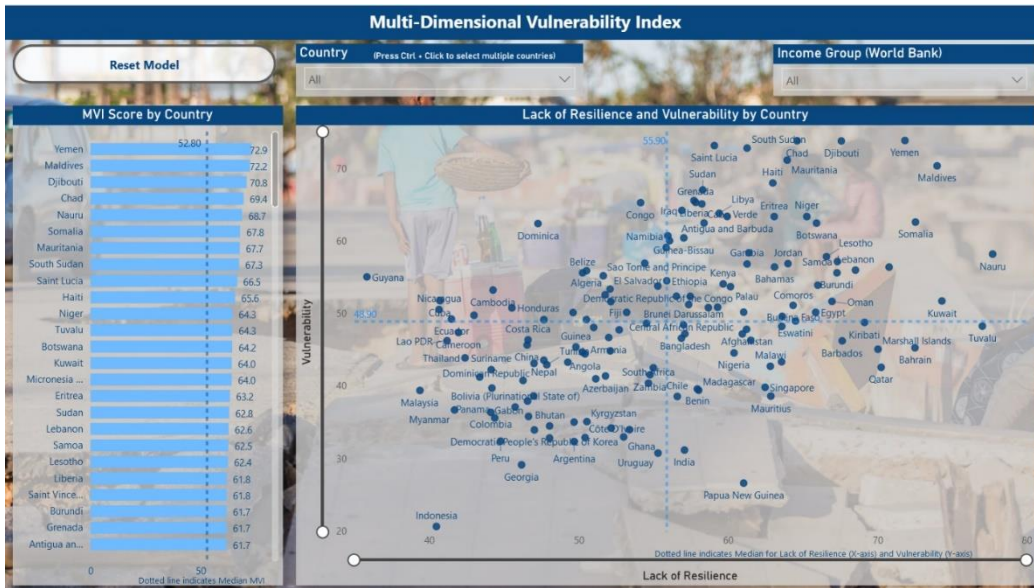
Multi-Dimensional Vulnerability Index

Reset Model

Country (Press Ctrl + Click to select multiple countries)
All

Income Group (World Bank)
All

MVI Score by Country

52.80

| Country | Score |
|---|---|
| Yemen | 72.9 |
| Maldives | 72.2 |
| Djibouti | 70.8 |
| Chad | 69.4 |
| Nauru | 68.7 |
| Somalia | 67.8 |
| Mauritania | 67.7 |
| South Sudan | 67.3 |
| Saint Lucia | 66.5 |
| Haiti | 65.6 |
| Niger | 64.3 |
| Tuvalu | 64.3 |
| Botswana | 64.2 |
| Kuwait | 64.0 |
| Micronesia ... | 64.0 |
| Eritrea | 63.2 |
| Sudan | 62.8 |
| Lebanon | 62.6 |
| Samoa | 62.5 |
| Lesotho | 62.4 |
| Liberia | 61.8 |
| Saint Vince... | 61.8 |
| Burundi | 61.7 |
| Grenada | 61.7 |
| Antigua an... | 61.7 |

0 50
Dotted line indicates Median MVI

Lack of Resilience and Vulnerability by Country

55.90
48.90

South Sudan, Chad, Djibouti, Yemen, Saint Lucia, Haiti, Mauritania, Sudan, Maldives, Grenada, Libya, Eritrea, Niger, Congo, Iraq, Liberia, Cabo Verde, Antigua and Barbuda, Botswana, Somalia, Dominica, Namibia, Guinea-Bissau, Lesotho, Gambia, Jordan, Samoa, Lebanon, Belize, Sao Tome and Principe, Kenya, Nauru, Guyana, Algeria, El Salvador, Ethiopia, Bahamas, Burundi, Nicaragua, Cambodia, Democratic Republic of the Congo, Palau, Comoros, Oman, Cuba, Honduras, Fiji, Brunei Darussalam, Burkina Faso, Egypt, Kuwait, Ecuador, Costa Rica, Central African Republic, Eswatini, Kiribati, Tuvalu, Lao PDR, Cameroon, Guinea, Afghanistan, Marshall Islands, Thailand, Suriname, China, Tunisia, Armenia, Bangladesh, Malawi, Barbados, Bahrain, Dominican Republic, Nepal, Angola, South Africa, Nigeria, Qatar, Azerbaijan, Zambia, Chile, Madagascar, Singapore, Malaysia, Bolivia (Plurinational State of), Benin, Panama, Gabon, Bhutan, Kyrgyzstan, Mauritius, Myanmar, Colombia, Côte D'Ivoire, Democratic People's Republic of Korea, Ghana, Peru, Argentina, Uruguay, India, Georgia, Papua New Guinea, Indonesia

Vulnerability
70
60
50
40
30
20

40 50 60 70 80
Dotted line indicates Median for Lack of Resilience (X-axis) and Vulnerability (Y-axis)
Lack of Resilience